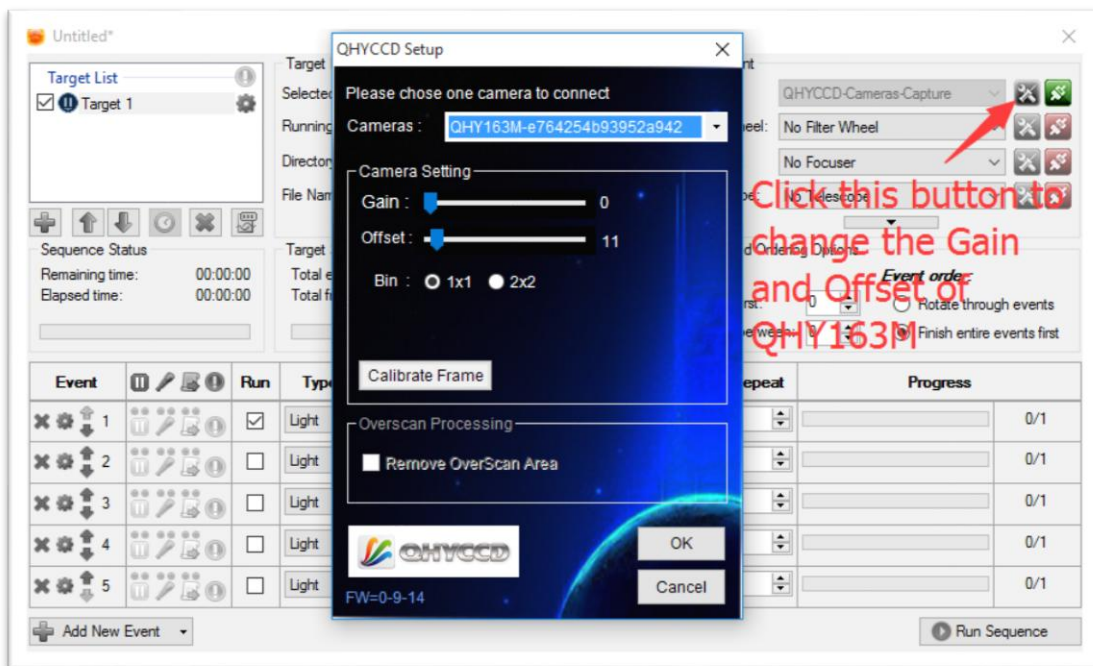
Untitled*

Target List
Target 1

Sequence Status
Remaining time: 00:00:00
Elapsed time: 00:00:00

Target
Selected
Running
Directory
File Nam

Target
Total e
Total fi

QHYCCD Setup

Please chose one camera to connect
Cameras : QHY163M-e764254b93952a942

Camera Setting
Gain : 0
Offset : 11
Bin : 1x1 2x2

Calibrate Frame

Overscan Processing
Remove OverScan Area

QHYCCD
FW=0-9-14

OK
Cancel

nt
QHYCCD-Cameras-Capture
eel: No Filter Wheel
No Focuser
pe: No Telescope

d Ordering Options
Event order:
rst: 0
ween: 0
Rotate through events
Finish entire events first

Click this button to change the Gain and Offset of QHY163M

| Event | | Run | Type | | Repeat | Progress | |
|---|---|---|---|---|---|---|---|
| 1 | | ☑ | Light | | | | 0/1 |
| 2 | | ☐ | Light | | | | 0/1 |
| 3 | | ☐ | Light | | | | 0/1 |
| 4 | | ☐ | Light | | | | 0/1 |
| 5 | | ☐ | Light | | | | 0/1 |

Add New Event
Run Sequence